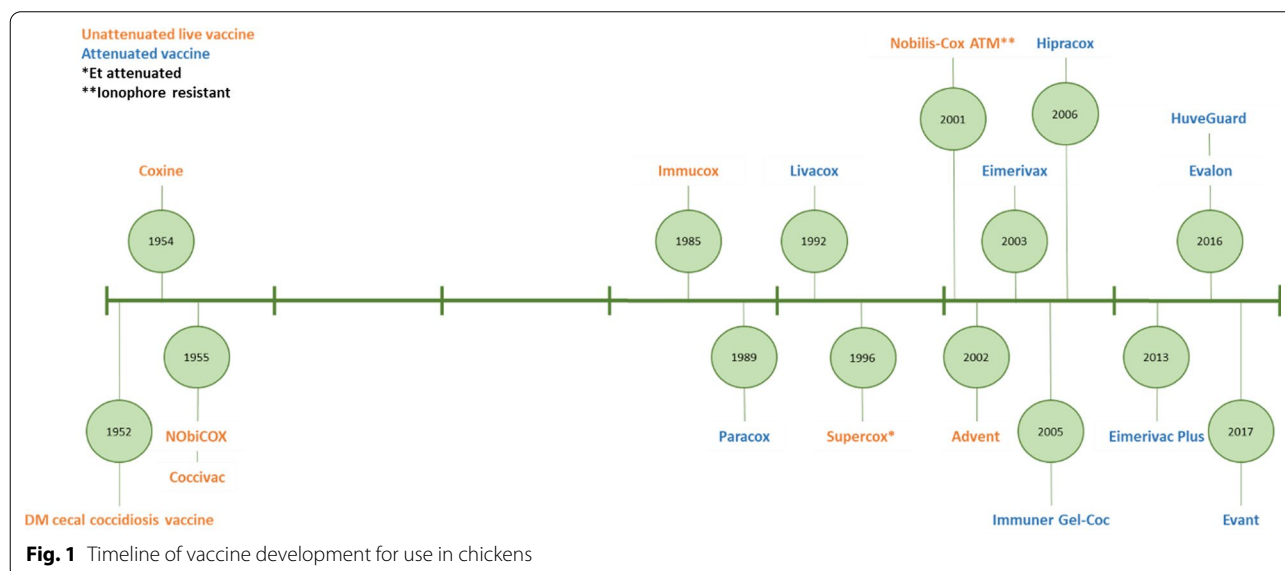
Unattenuated live vaccine
Attenuated vaccine
*Et attenuated
**Ionophore resistant

Coxine
1954
1955
1952
NObiCOX
Coccivac
DM cecal coccidiosis vaccine

Immucox
1985
1989
Paracox

Livacox
1992
1996
Supercox*

Nobilis-Cox ATM**
2001
2002
Advent

Eimerivax
2003

Hipracox
2006
2005
Immuner Gel-Coc

2013
Eimerivac Plus

HuveGuard
Evalon
2016
2017
Evant

Fig. 1 Timeline of vaccine development for use in chickens